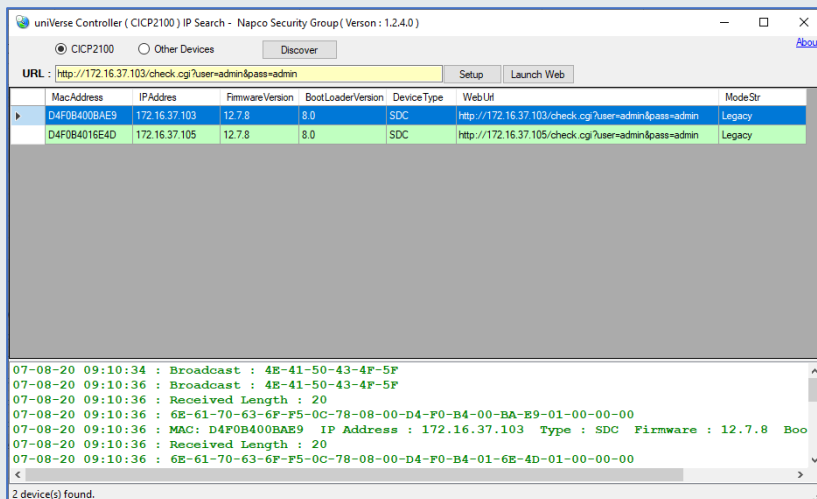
uniVerse Controller ( CICP2100 ) IP Search - Napco Security Group( Verson : 1.2.4.0 )

Abou

CICP2100 Other Devices Discover

URL : http://172.16.37.103/check.cgi?user=admin&pass=admin Setup Launch Web

| MacAddress | IPAddres | FirmwareVersion | BootLoaderVersion | DeviceType | WebUrl | ModeStr |
|---|---|---|---|---|---|---|
| D4F0B400BAE9 | 172.16.37.103 | 12.7.8 | 8.0 | SDC | http://172.16.37.103/check.cgi?user=admin&pass=admin | Legacy |
| D4F0B4016E4D | 172.16.37.105 | 12.7.8 | 8.0 | SDC | http://172.16.37.105/check.cgi?user=admin&pass=admin | Legacy |

07-08-20 09:10:34 : Broadcast : 4E-41-50-43-4F-5F
07-08-20 09:10:36 : Broadcast : 4E-41-50-43-4F-5F
07-08-20 09:10:36 : Received Length : 20
07-08-20 09:10:36 : 6E-61-70-63-6F-F5-0C-78-08-00-D4-F0-B4-00-BA-E9-01-00-00-00
07-08-20 09:10:36 : MAC: D4F0B400BAE9 IP Address : 172.16.37.103 Type : SDC Firmware : 12.7.8 Boo
07-08-20 09:10:36 : Received Length : 20
07-08-20 09:10:36 : 6E-61-70-63-6F-F5-0C-78-08-00-D4-F0-B4-01-6E-4D-01-00-00-00

2 device(s) found.